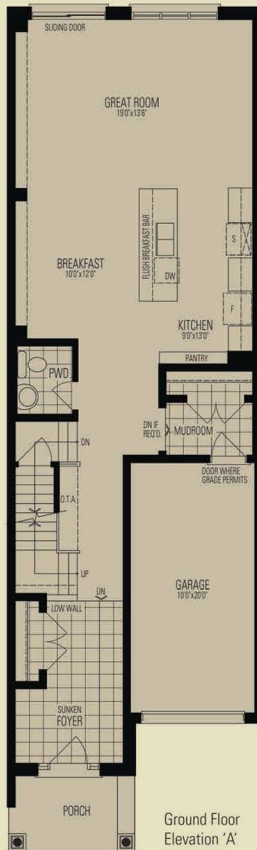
SLIDING DOOR

GREAT ROOM
19'0"x13'6"

FLUSH BREAKFAST BAR

S

DW

BREAKFAST
10'0"x12'0"

F

KITCHEN
9'0"x13'0"

PANTRY

PWD

DN

DN IF REQ'D.

MUDROOM

DOOR WHERE GRADE PERMITS

O.T.A.

UP

DN

LOW WALL

GARAGE
10'0"x20'0"

SUNKEN FOYER

PORCH

Ground Floor
Elevation 'A'